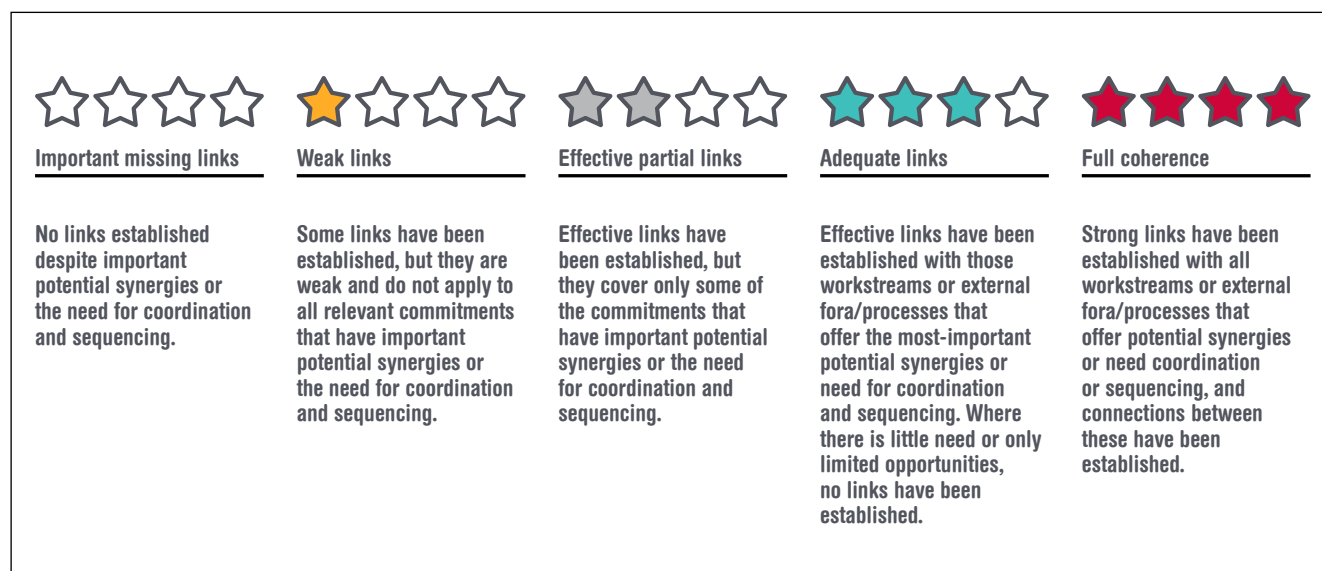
Important missing links

No links established despite important potential synergies or the need for coordination and sequencing.

Weak links

Some links have been established, but they are weak and do not apply to all relevant commitments that have important potential synergies or the need for coordination and sequencing.

Effective partial links

Effective links have been established, but they cover only some of the commitments that have important potential synergies or the need for coordination and sequencing.

Adequate links

Effective links have been established with those workstreams or external fora/processes that offer the most-important potential synergies or need for coordination and sequencing. Where there is little need or only limited opportunities, no links have been established.

Full coherence

Strong links have been established with all workstreams or external fora/processes that offer potential synergies or need coordination or sequencing, and connections between these have been established.